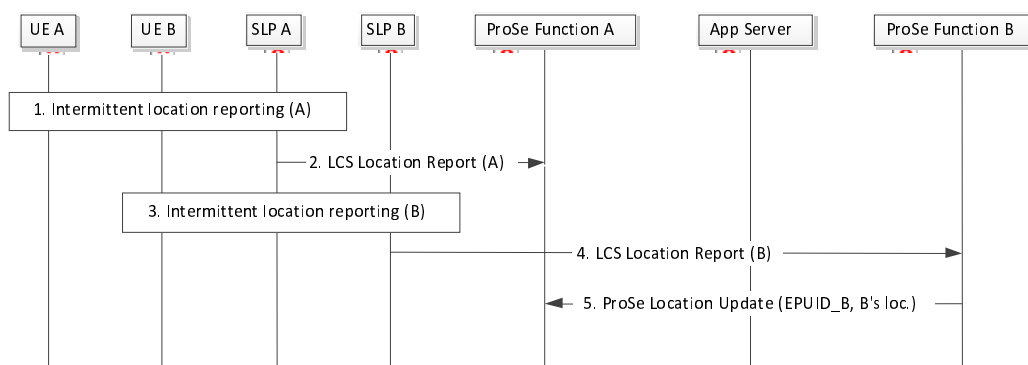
UE A

UE B

SLP A

SLP B

ProSe Function A

App Server

ProSe Function B

1. Intermittent location reporting (A)

2. LCS Location Report (A)

3. Intermittent location reporting (B)

4. LCS Location Report (B)

5. ProSe Location Update (EPUID_B, B's loc.)